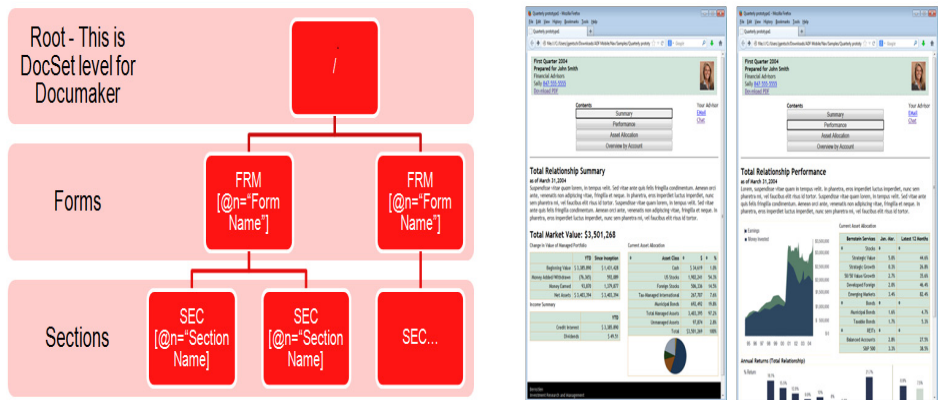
Root - This is DocSet level for Documaker

/

Forms

FRM [@n="Form Name"]

FRM [@n="Form Name"]

Sections

SEC [@n="Section Name]

SEC [@n="Section Name]

SEC...

First Quarter 2004
Prepared for John Smith
Financial Advisors

Contents
Summary
Performance
Asset Allocation
Overview by Account

Your Advisor

Total Relationship Summary
as of March 31, 2004

Total Market Value: $3,501,268

First Quarter 2004
Prepared for John Smith
Financial Advisors

Contents
Summary
Performance
Asset Allocation
Overview by Account

Your Advisor

Total Relationship Performance
as of March 31, 2004

Annual Returns (Total Relationship)